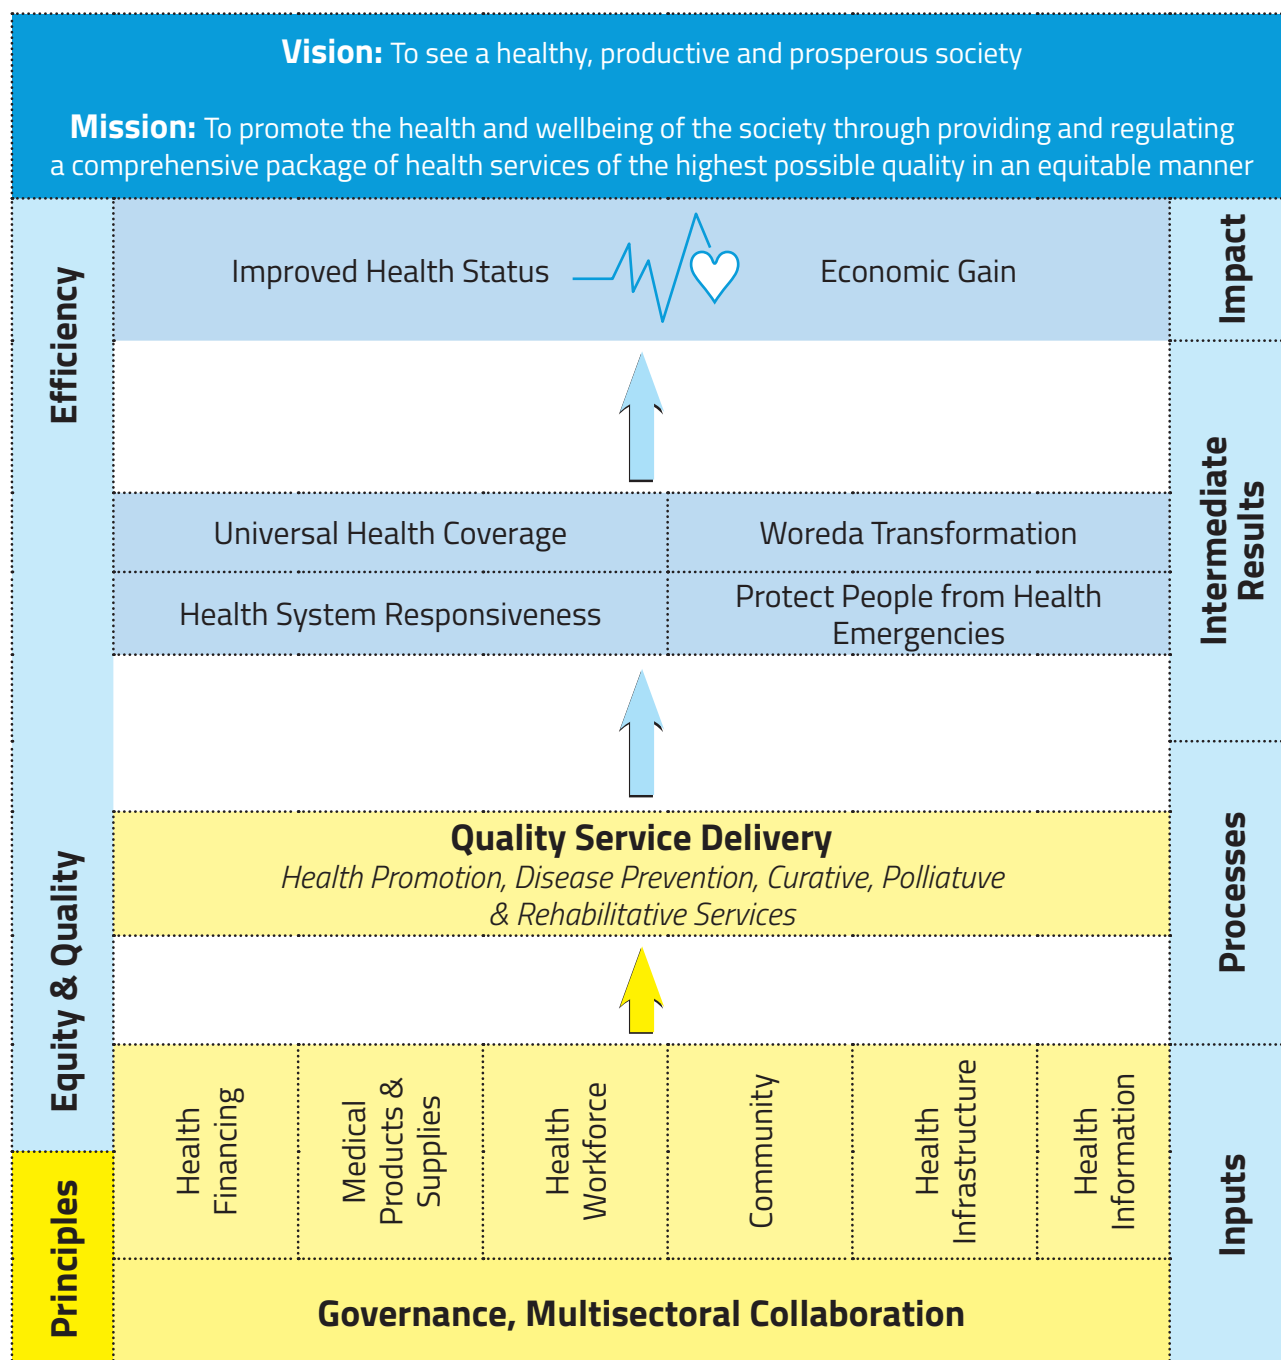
**Vision:** To see a healthy, productive and prosperous society

**Mission:** To promote the health and wellbeing of the society through providing and regulating a comprehensive package of health services of the highest possible quality in an equitable manner

Efficiency

Equity & Quality

Principles

Improved Health Status

Economic Gain

Impact

Universal Health Coverage

Woreda Transformation

Health System Responsiveness

Protect People from Health Emergencies

Intermediate Results

**Quality Service Delivery**

*Health Promotion, Disease Prevention, Curative, Polliatuve & Rehabilitative Services*

Processes

Health Financing

Medical Products & Supplies

Health Workforce

Community

Health Infrastructure

Health Information

Inputs

**Governance, Multisectoral Collaboration**